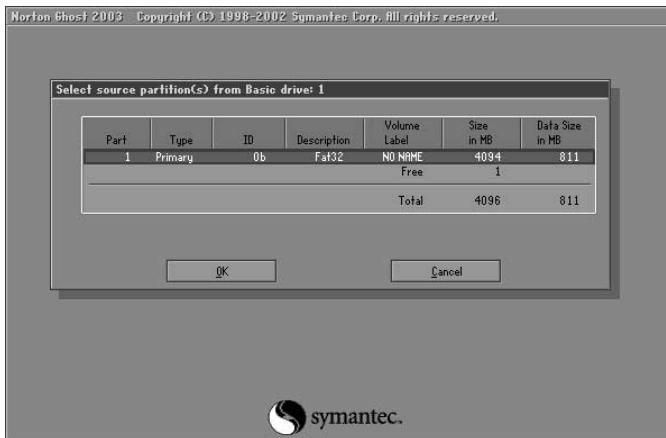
Norton Ghost 2003   Copyright (C) 1998-2002 Symantec Corp. All rights reserved.

Select source partition(s) from Basic drive: 1

| Part | Type | ID | Description | Volume Label | Size in MB | Data Size in MB |
|---|---|---|---|---|---|---|
| 1 | Primary | 0b | Fat32 | NO NAME | 4094 | 811 |
| | | | | Free | 1 | |
| | | | | Total | 4096 | 811 |

OK

Cancel

symantec.